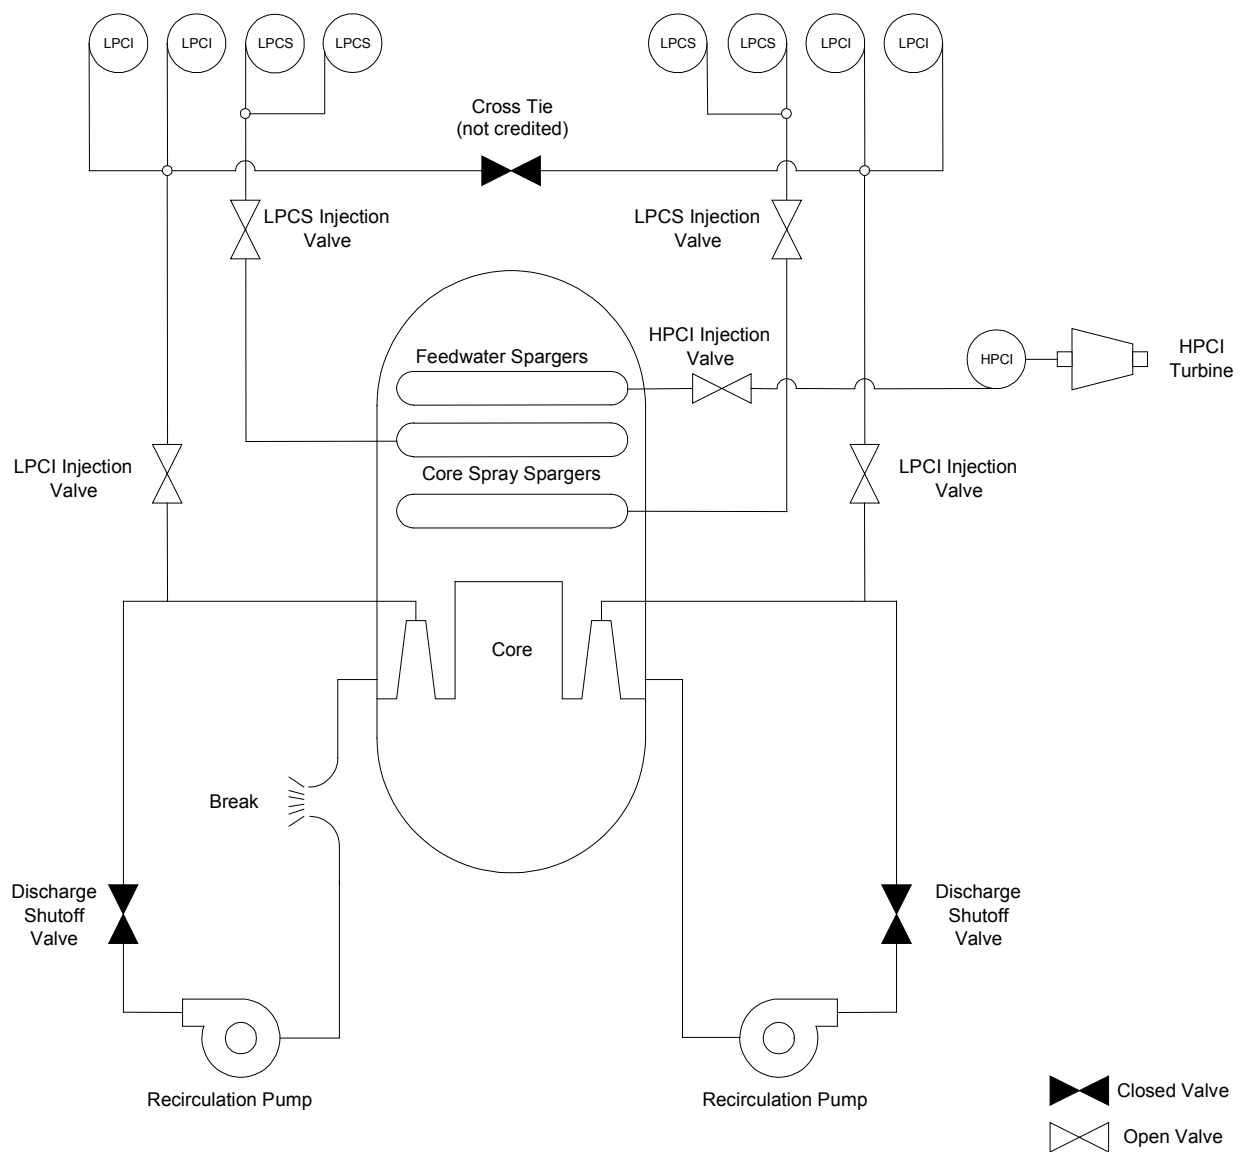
LPCI
LPCI
LPCS
LPCS
LPCS
LPCS
LPCI
LPCI

Cross Tie
(not credited)

LPCS Injection
Valve

LPCS Injection
Valve

HPCI Injection
Valve

HPCI

HPCI
Turbine

Feedwater Spargers

Core Spray Spargers

LPCI Injection
Valve

LPCI Injection
Valve

Core

Break

Discharge
Shutoff
Valve

Discharge
Shutoff
Valve

Recirculation Pump

Recirculation Pump

Closed Valve

Open Valve